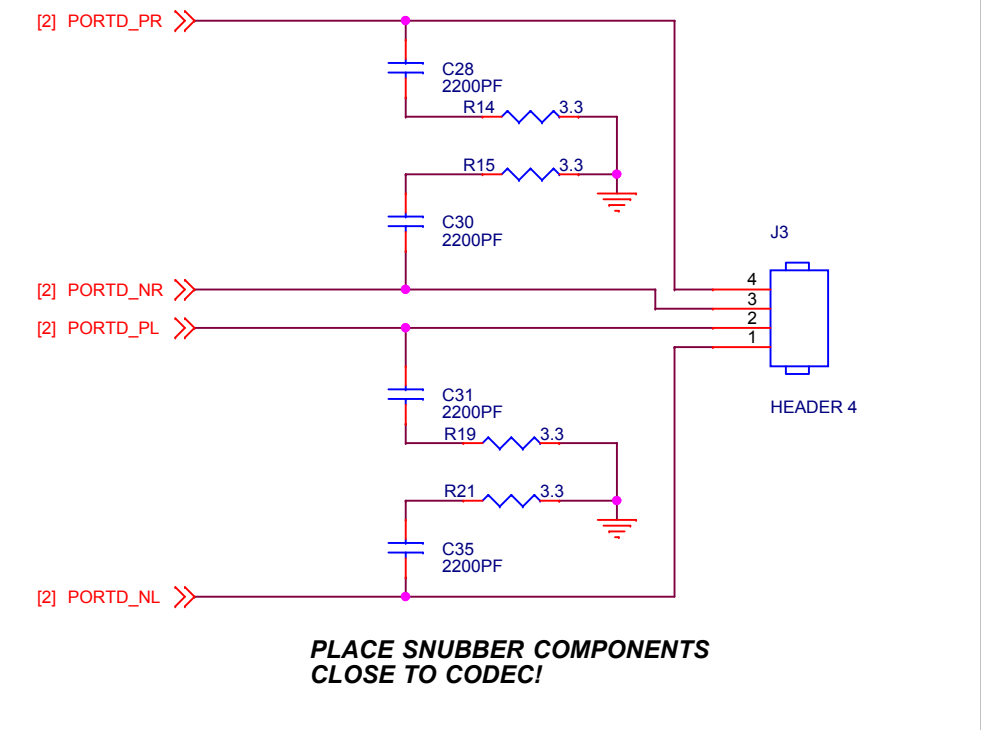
[2] PORTD_PR

C28
2200PF

R14
3.3

R15
3.3

C30
2200PF

J3

4
3
2
1

[2] PORTD_NR

[2] PORTD_PL

C31
2200PF

HEADER 4

R19
3.3

R21
3.3

C35
2200PF

[2] PORTD_NL

PLACE SNUBBER COMPONENTS
CLOSE TO CODEC!